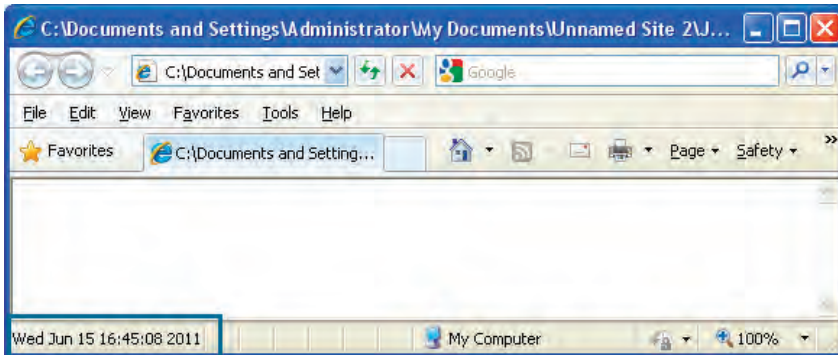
C:\Documents and Settings\Administrator\My Documents\Unnamed Site 2\J...

C:\Documents and Set

Google

File Edit View Favorites Tools Help

Favorites

C:\Documents and Setting...

Page Safety

Wed Jun 15 16:45:08 2011

My Computer

100%